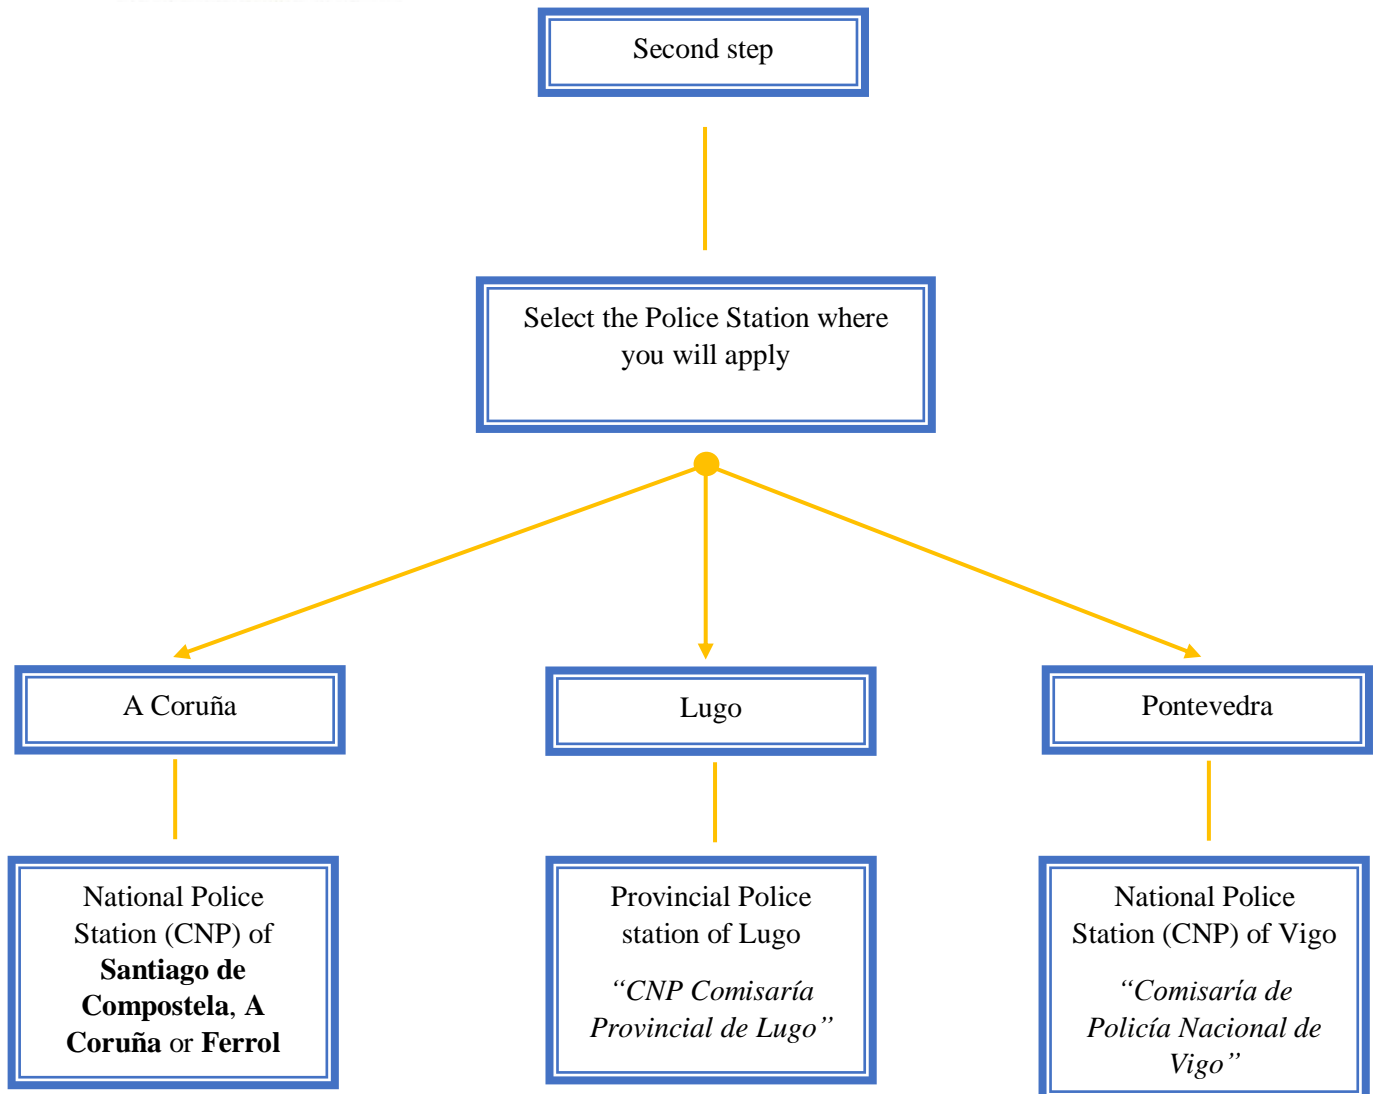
Second step

Select the Police Station where you will apply

A Coruña

Lugo

Pontevedra

National Police Station (CNP) of **Santiago de Compostela**, **A Coruña** or **Ferrol**

Provincial Police station of Lugo

*“CNP Comisaría Provincial de Lugo”*

National Police Station (CNP) of Vigo

*“Comisaría de Policía Nacional de Vigo”*